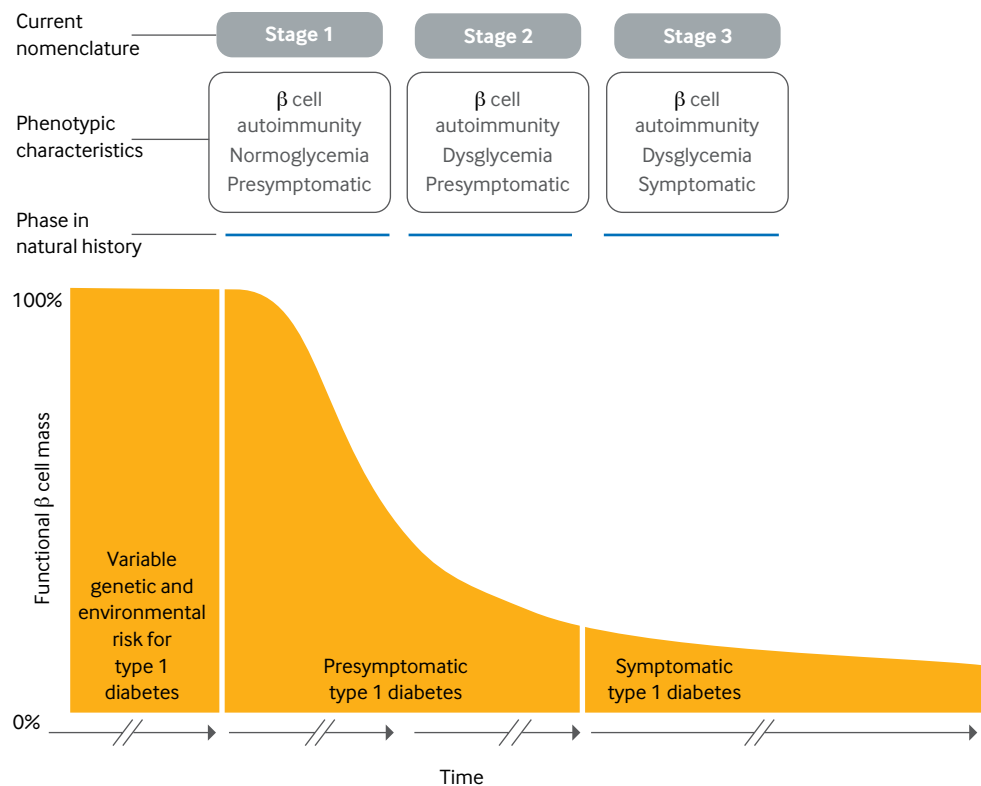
Current nomenclature

Stage 1

Stage 2

Stage 3

Phenotypic characteristics

$\beta$ cell autoimmunity
Normoglycemia
Presymptomatic

$\beta$ cell autoimmunity
Dysglycemia
Presymptomatic

$\beta$ cell autoimmunity
Dysglycemia
Symptomatic

Phase in natural history

100%

Functional $\beta$ cell mass

Variable genetic and environmental risk for type 1 diabetes

Presymptomatic type 1 diabetes

Symptomatic type 1 diabetes

0%

Time